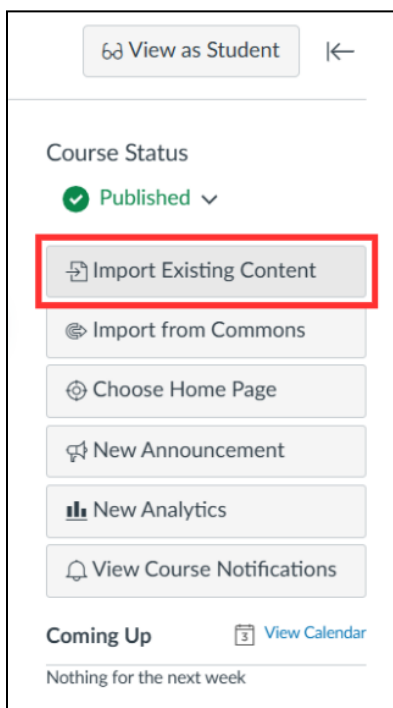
View as Student

Course Status

Published

Import Existing Content

Import from Commons

Choose Home Page

New Announcement

New Analytics

View Course Notifications

Coming Up

3 View Calendar

Nothing for the next week